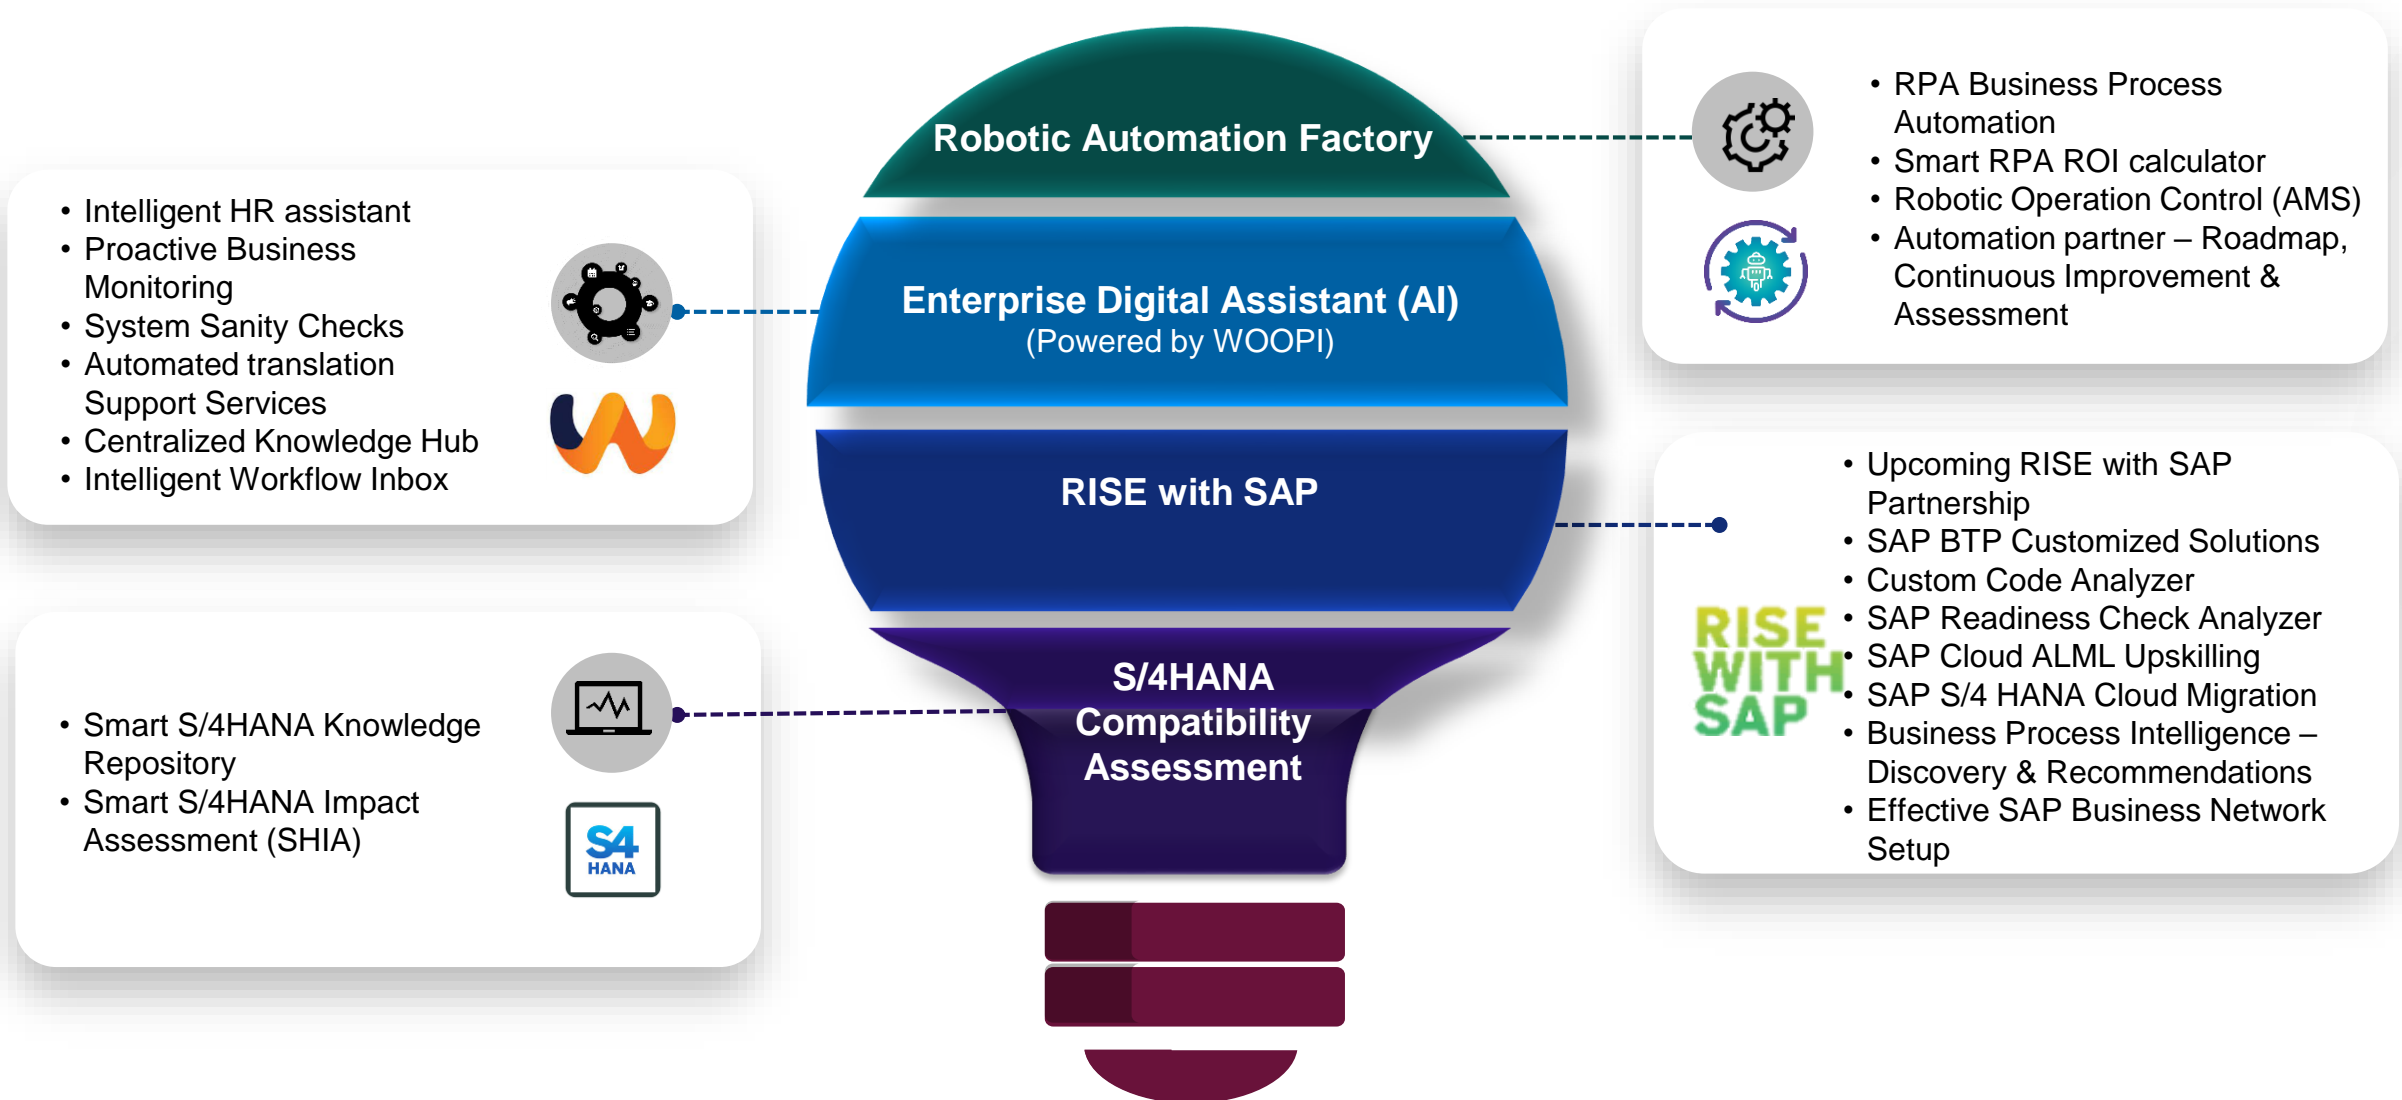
Robotic Automation Factory

Enterprise Digital Assistant (AI)
(Powered by WOOPI)

RISE with SAP

S/4HANA Compatibility Assessment

- RPA Business Process Automation
- Smart RPA ROI calculator
- Robotic Operation Control (AMS)
- Automation partner – Roadmap, Continuous Improvement & Assessment

- Intelligent HR assistant
- Proactive Business Monitoring
- System Sanity Checks
- Automated translation Support Services
- Centralized Knowledge Hub
- Intelligent Workflow Inbox

- Upcoming RISE with SAP Partnership
- SAP BTP Customized Solutions
- Custom Code Analyzer
- SAP Readiness Check Analyzer
- SAP Cloud ALML Upskilling
- SAP S/4 HANA Cloud Migration
- Business Process Intelligence – Discovery & Recommendations
- Effective SAP Business Network Setup

RISE WITH SAP

- Smart S/4HANA Knowledge Repository
- Smart S/4HANA Impact Assessment (SHIA)

S4 HANA